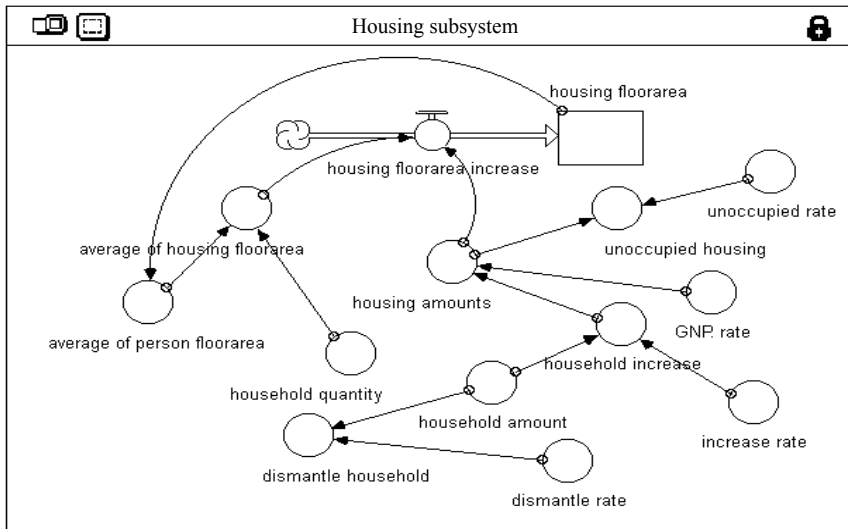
Housing subsystem

housing floorarea

housing floorarea increase

unoccupied rate

average of housing floorarea

unoccupied housing

housing amounts

average of person floorarea

GNP. rate

household increase

household quantity

household amount

increase rate

dismantle household

dismantle rate